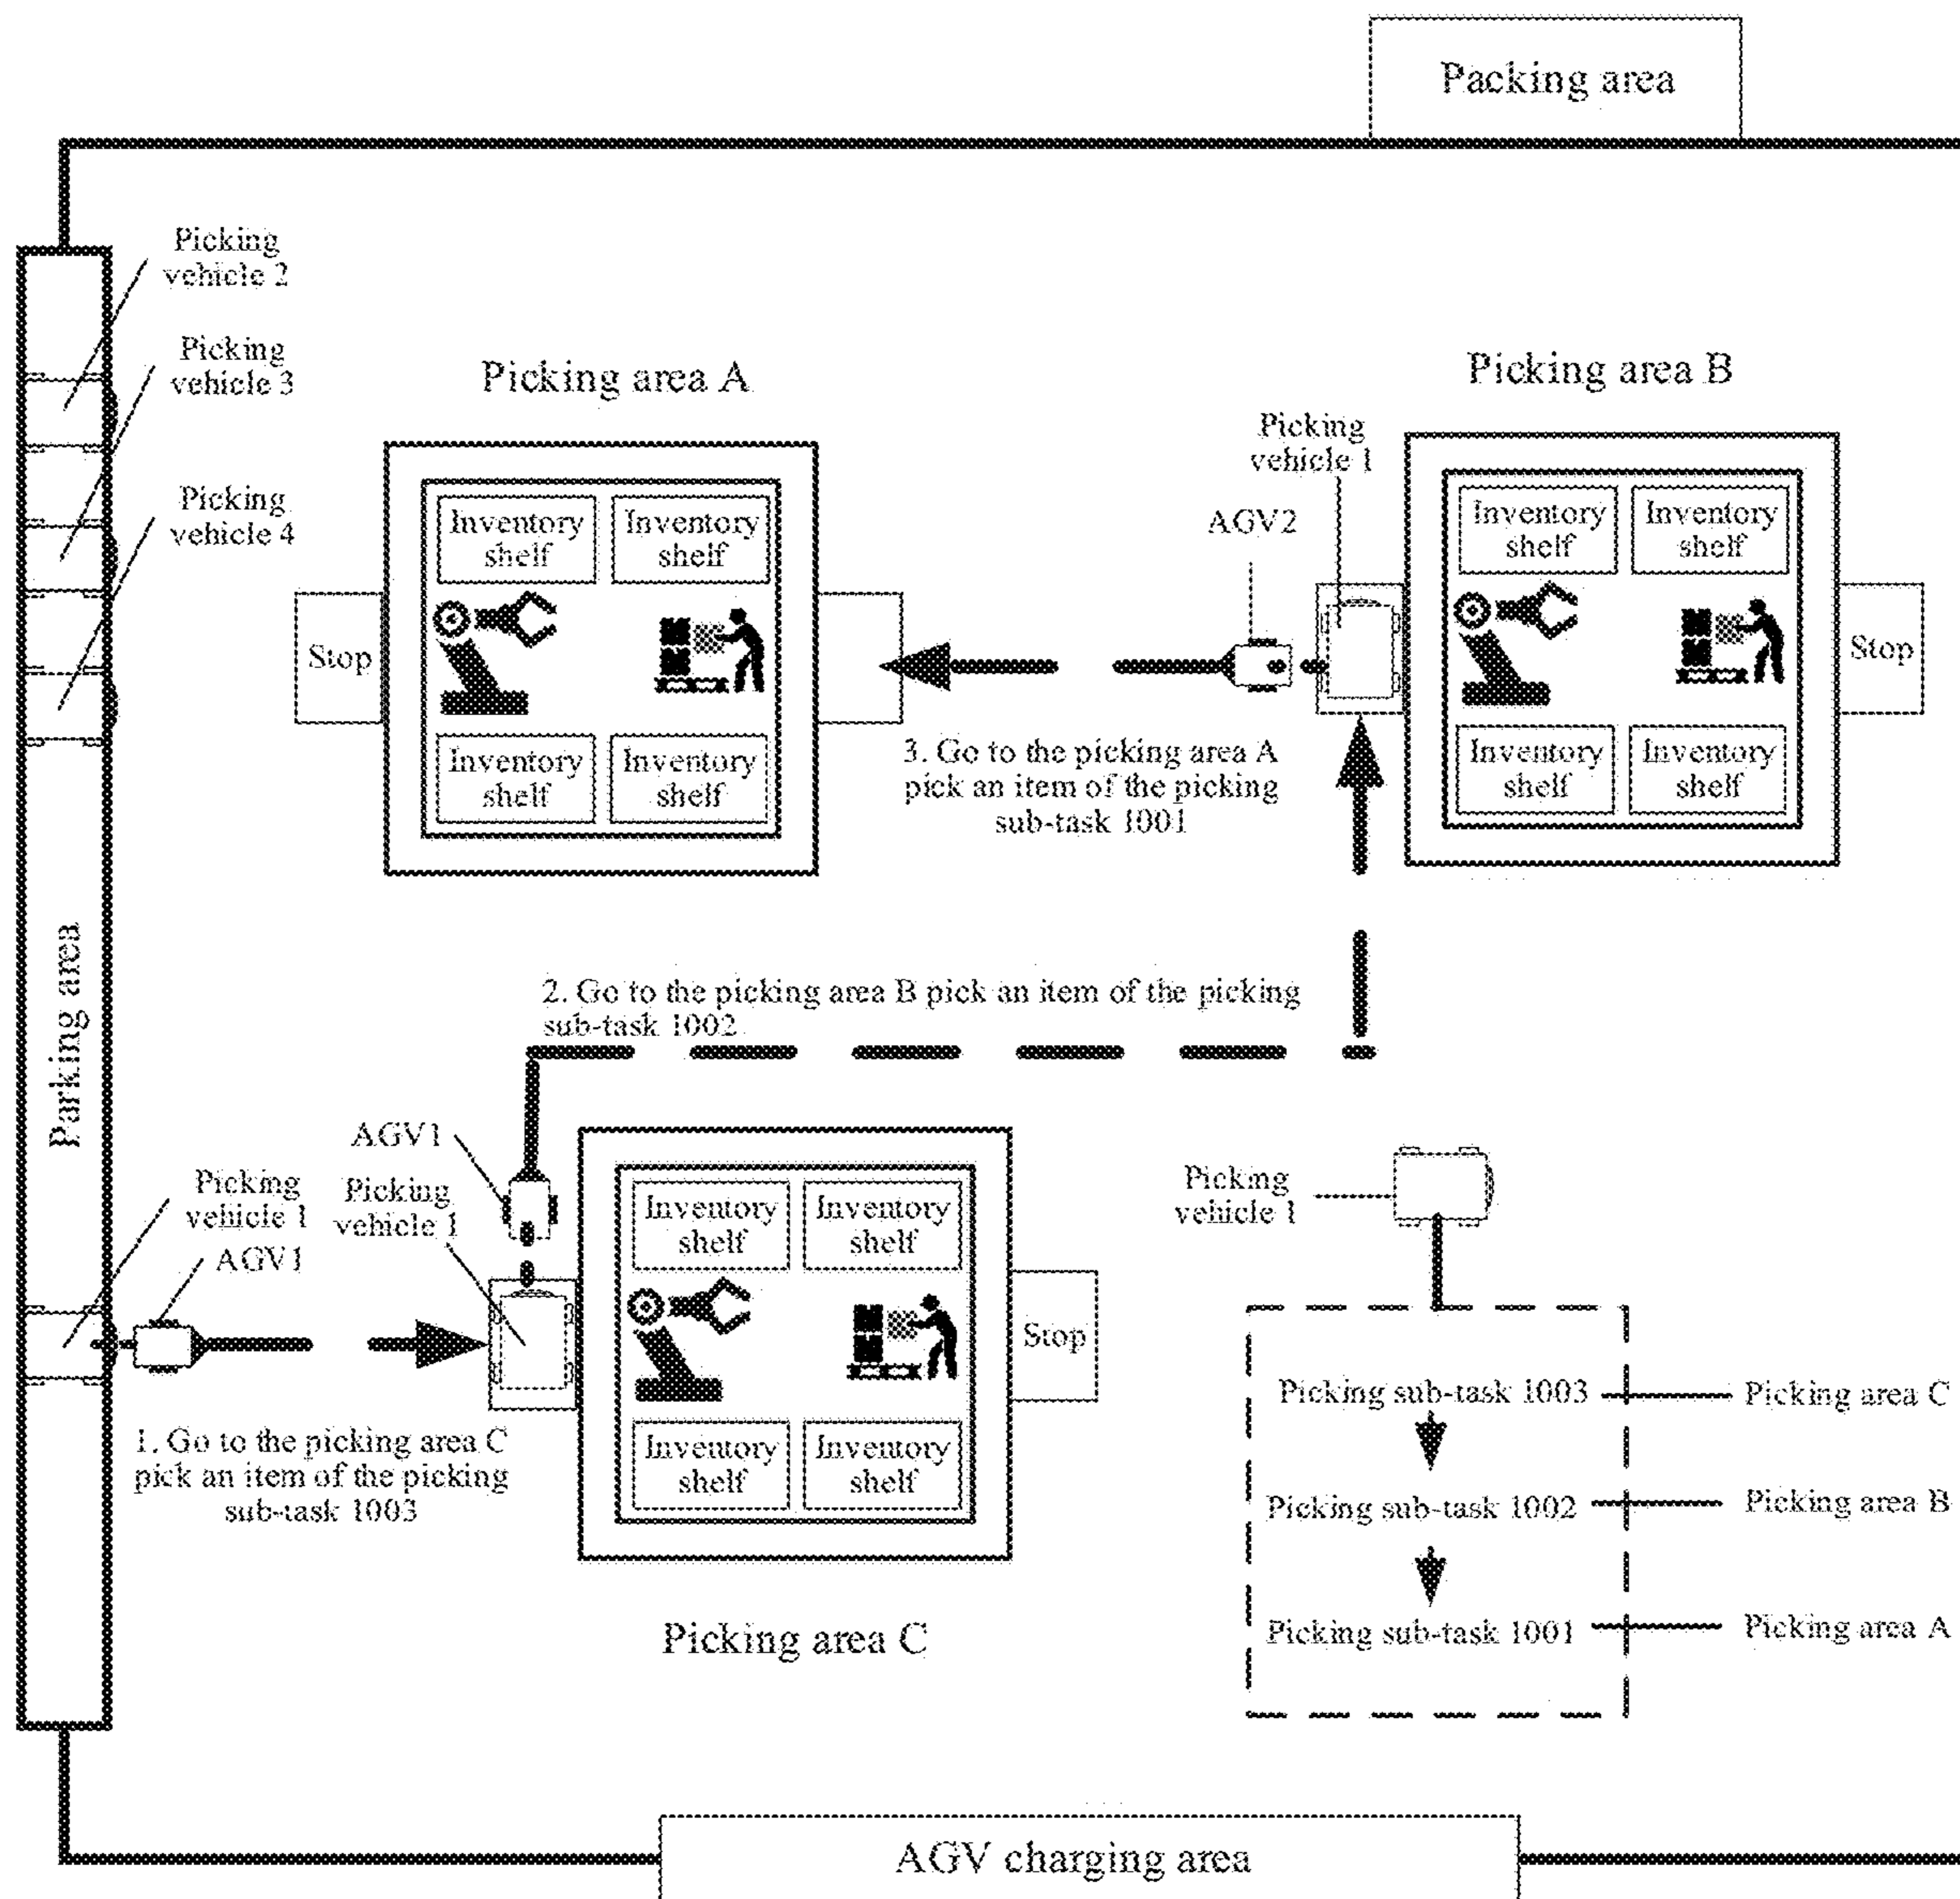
Packing area

Picking vehicle 2

Picking vehicle 3

Picking vehicle 4

Picking area A

Inventory shelf

Inventory shelf

Stop

Inventory shelf

Inventory shelf

Picking area B

Picking vehicle 1

AGV2

Inventory shelf

Inventory shelf

Stop

Inventory shelf

Inventory shelf

3. Go to the picking area A pick an item of the picking sub-task 1001

Parking area

2. Go to the picking area B pick an item of the picking sub-task 1002

AGV1

Picking vehicle 1

Picking vehicle 1

AGV1

Inventory shelf

Inventory shelf

Stop

Inventory shelf

Inventory shelf

1. Go to the picking area C pick an item of the picking sub-task 1003

Picking area C

Picking vehicle 1

Picking sub-task 1003 — Picking area C

Picking sub-task 1002 — Picking area B

Picking sub-task 1001 — Picking area A

AGV charging area